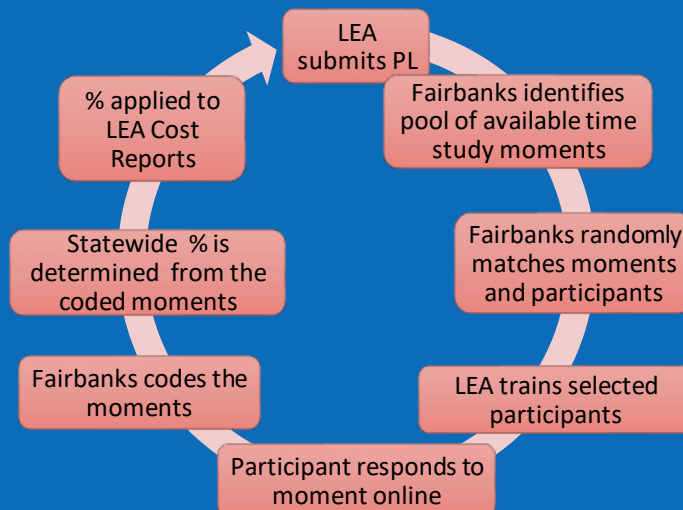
LEA submits PL

Fairbanks identifies pool of available time study moments

Fairbanks randomly matches moments and participants

LEA trains selected participants

Participant responds to moment online

Fairbanks codes the moments

Statewide % is determined from the coded moments

% applied to LEA Cost Reports